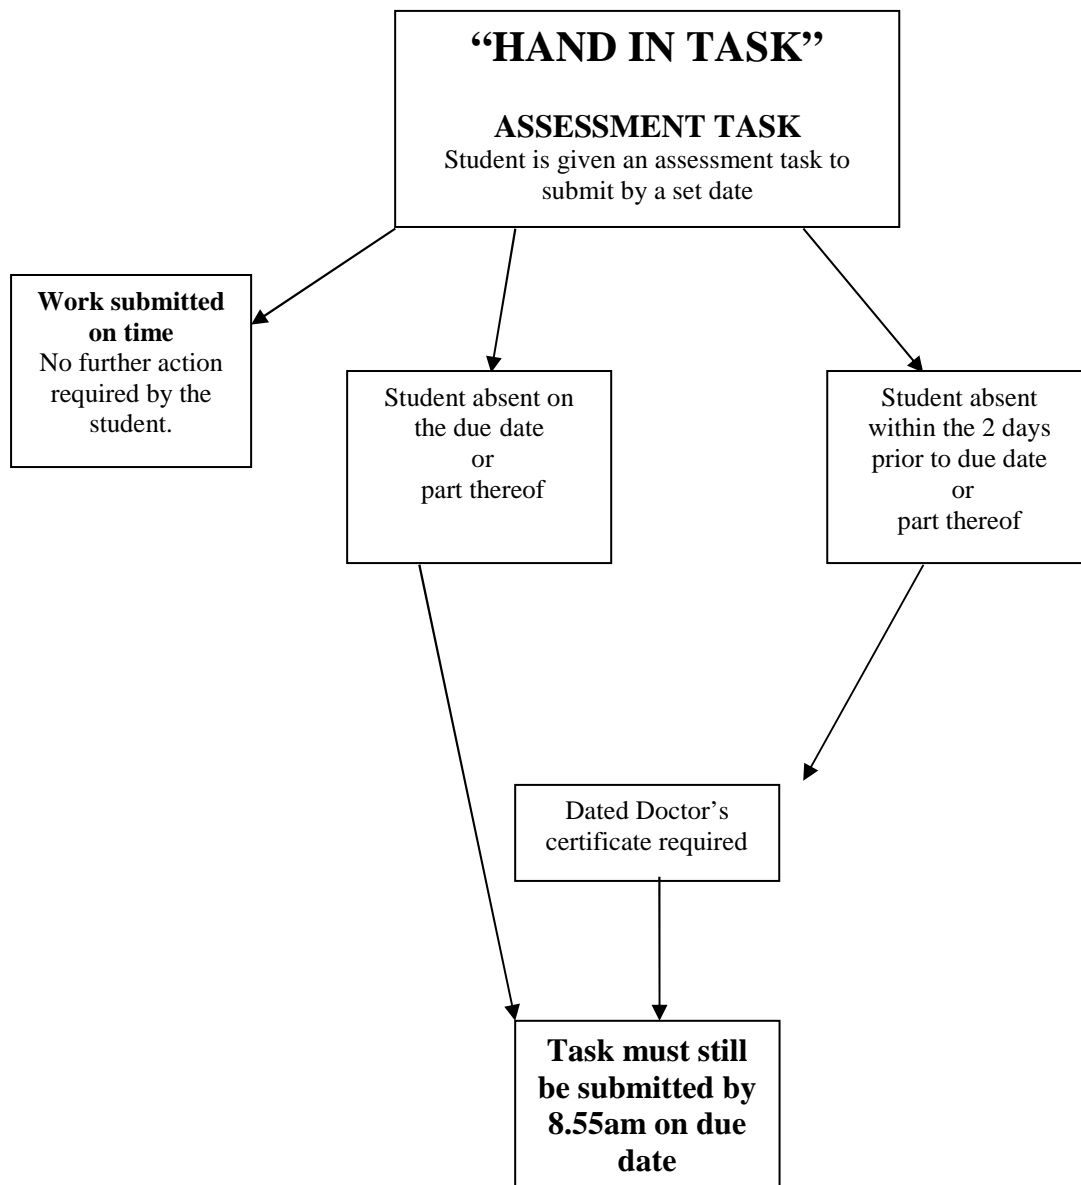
“HAND IN TASK”

ASSESSMENT TASK
Student is given an assessment task to submit by a set date

Work submitted on time
No further action required by the student.

Student absent on the due date
or
part thereof

Student absent within the 2 days prior to due date
or
part thereof

Dated Doctor’s certificate required

Task must still be submitted by 8.55am on due date